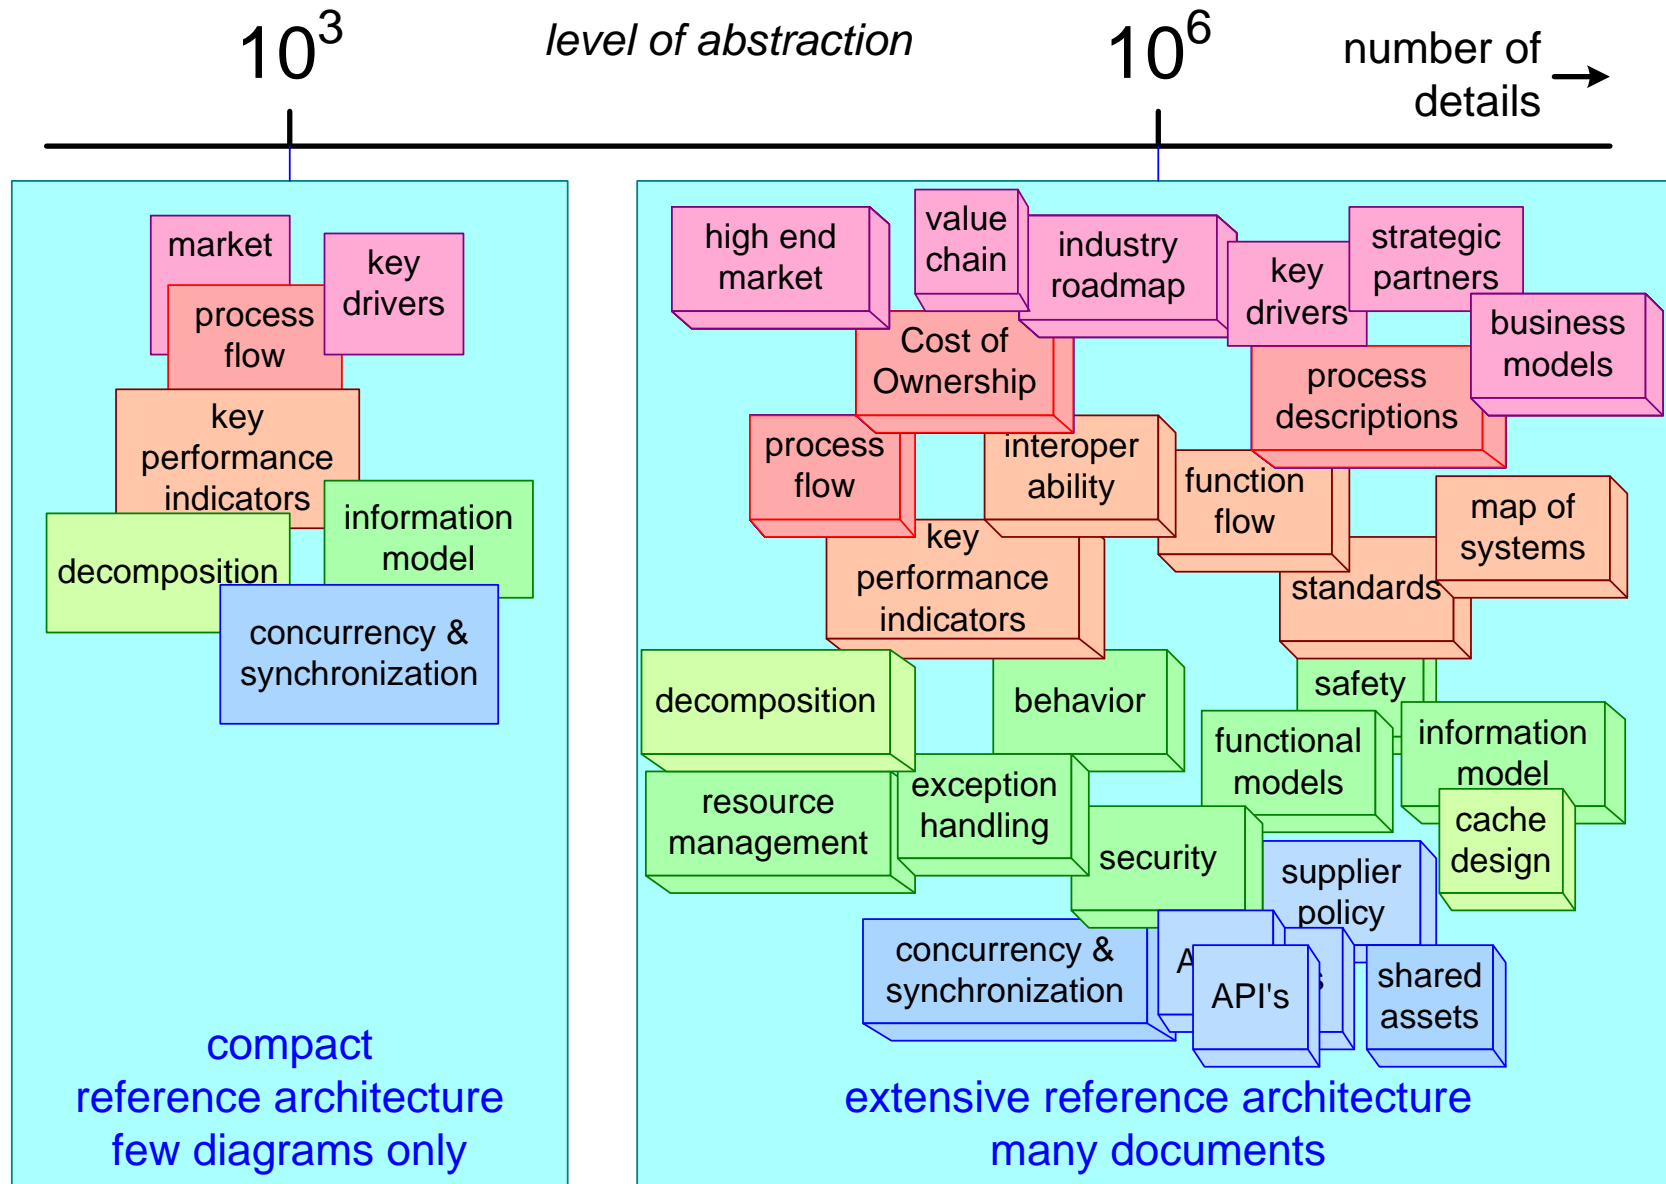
$10^3$

level of abstraction

$10^6$

number of details

market

key drivers

process flow

key performance indicators

information model

decomposition

concurrency & synchronization

compact reference architecture few diagrams only

high end market

value chain

industry roadmap

key drivers

strategic partners

business models

Cost of Ownership

process descriptions

process flow

interoper ability

function flow

map of systems

key performance indicators

standards

decomposition

behavior

safety

functional models

information model

resource management

exception handling

security

cache design

supplier policy

concurrency & synchronization

A

API's

shared assets

extensive reference architecture many documents